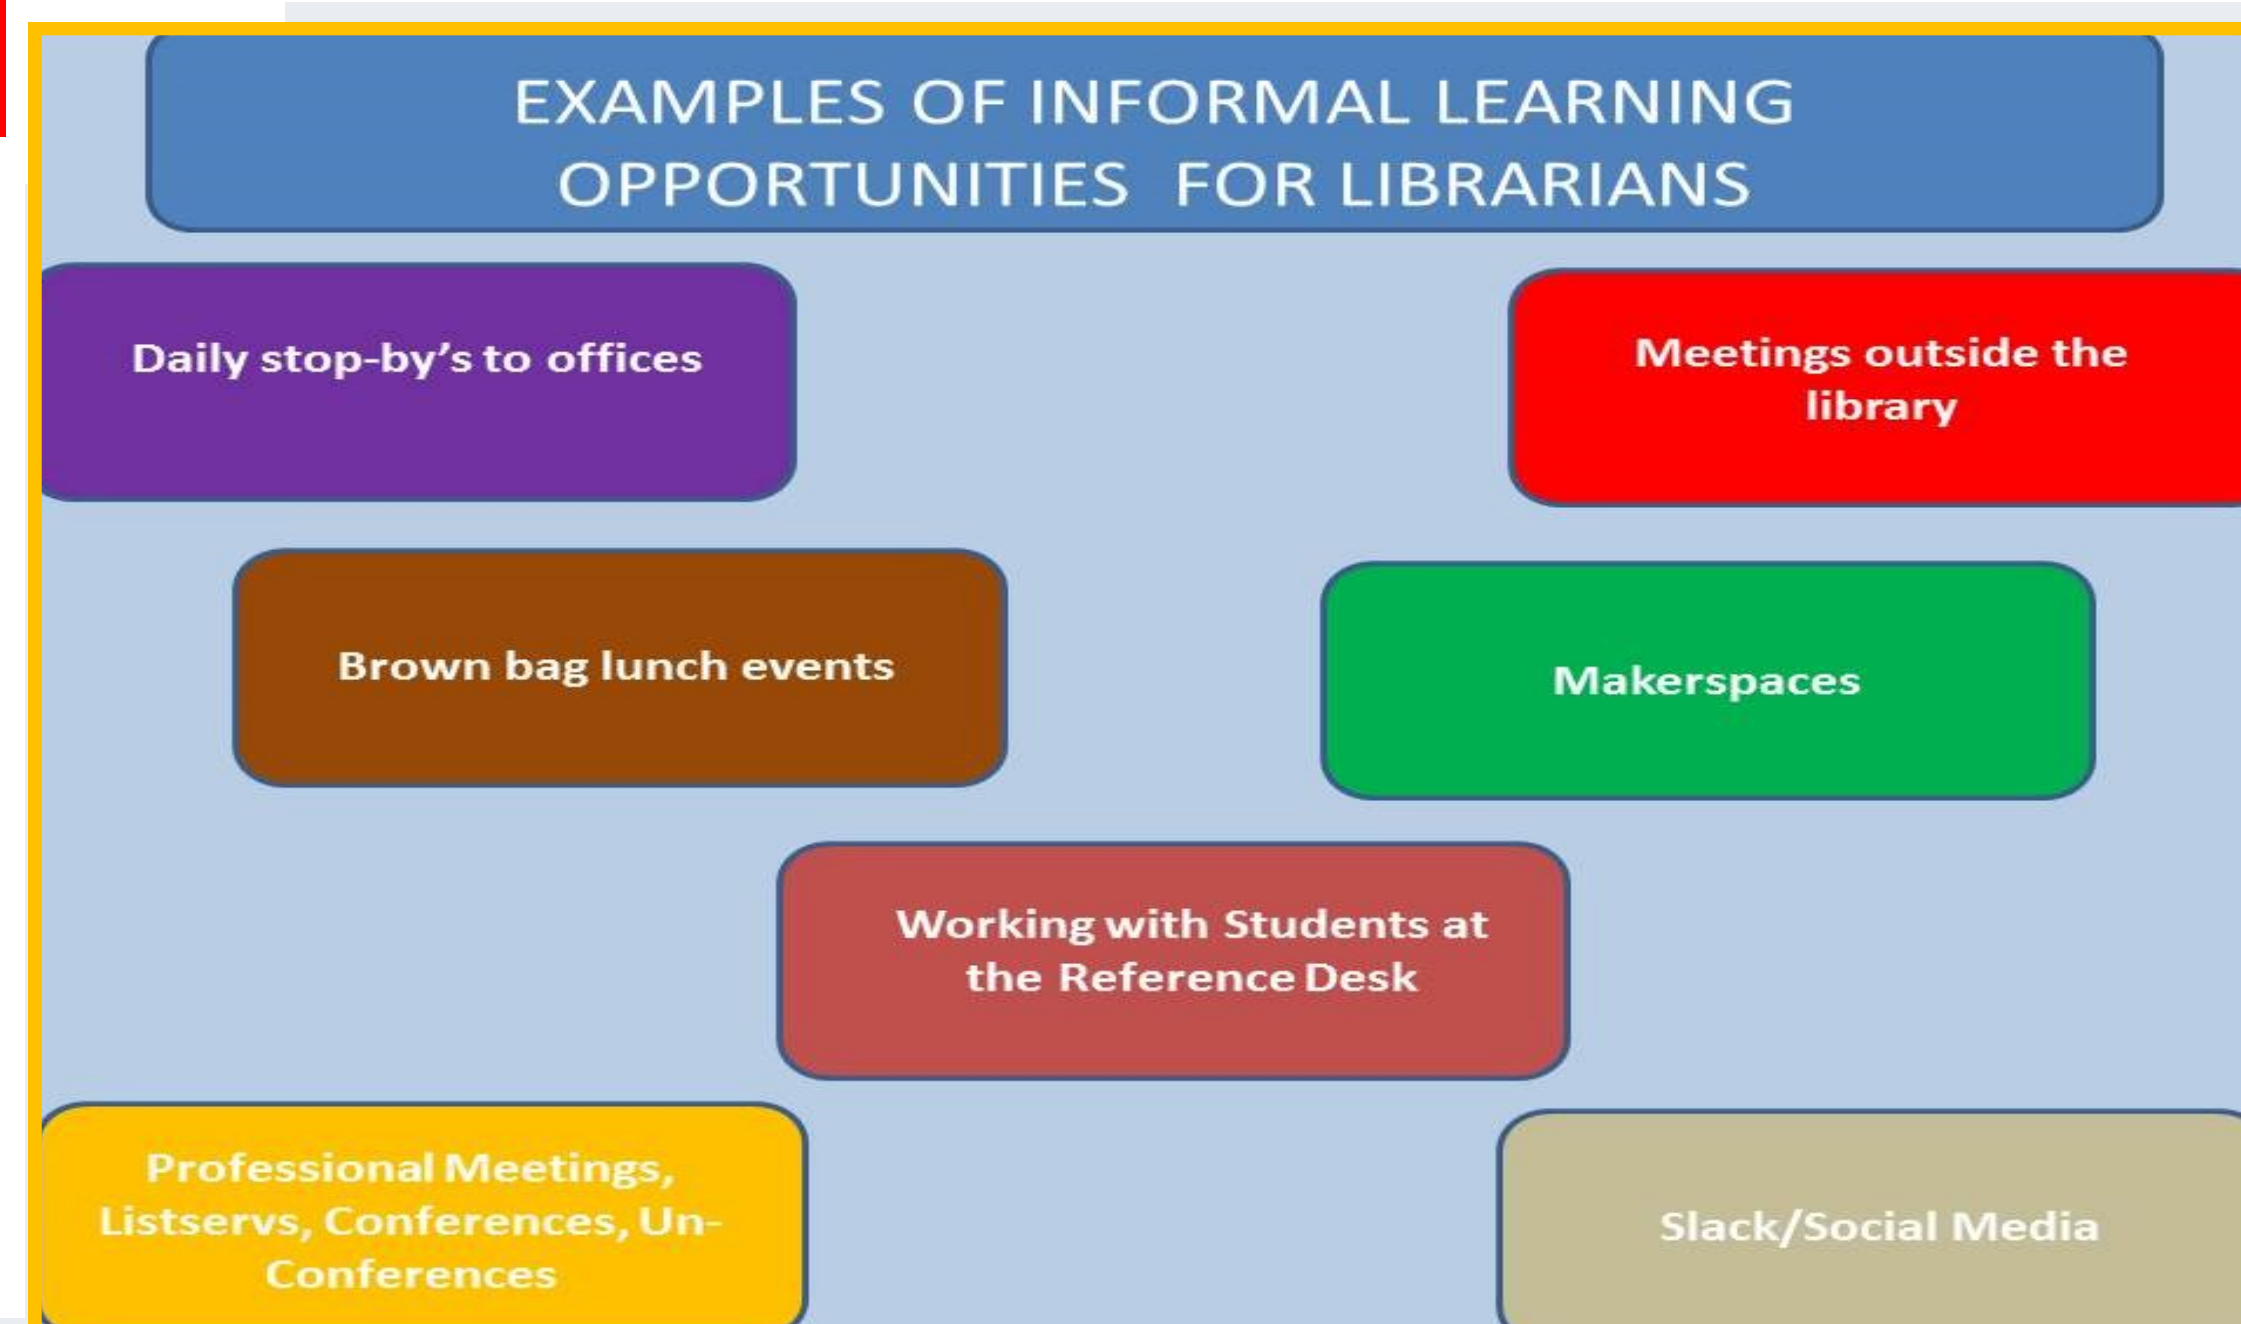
EXAMPLES OF INFORMAL LEARNING OPPORTUNITIES FOR LIBRARIANS

Daily stop-by's to offices

Meetings outside the library

Brown bag lunch events

Makerspaces

Working with Students at the Reference Desk

Professional Meetings, Listservs, Conferences, Un-Conferences

Slack/Social Media